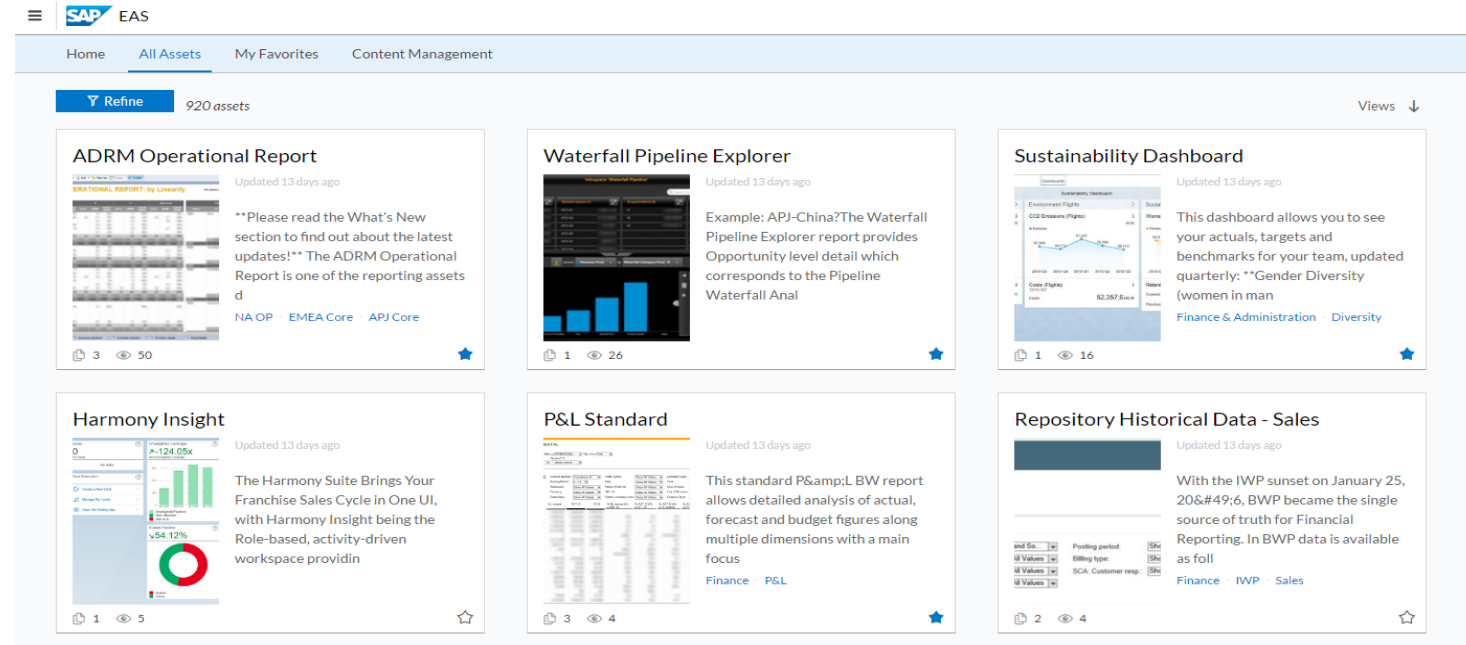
SAP EAS

Home All Assets My Favorites Content Management

Refine 920 assets

Views

ADRM Operational Report

ERATIONAL REPORT: by Linearity

Updated 13 days ago

**Please read the What's New section to find out about the latest updates!** The ADRM Operational Report is one of the reporting assets d

NA OP · EMEA Core · APJ Core

3 50

Waterfall Pipeline Explorer

Updated 13 days ago

Example: APJ-China?The Waterfall Pipeline Explorer report provides Opportunity level detail which corresponds to the Pipeline Waterfall Anal

1 26

Sustainability Dashboard

Sustainability Dashboard

Environment Flights

CO2 Emissions (Flights)

Costs (Flights)

52,357.6

Updated 13 days ago

This dashboard allows you to see your actuals, targets and benchmarks for your team, updated quarterly: **Gender Diversity (women in man

Finance & Administration · Diversity

1 16

Harmony Insight

↗-124.05x

↘54.12%

Updated 13 days ago

The Harmony Suite Brings Your Franchise Sales Cycle in One UI, with Harmony Insight being the Role-based, activity-driven workspace providin

1 5

P&L Standard

Updated 13 days ago

This standard P&amp;L BW report allows detailed analysis of actual, forecast and budget figures along multiple dimensions with a main focus

Finance · P&L

3 4

Repository Historical Data - Sales

Posting period:

Billing type:

SCA: Customer resp.

Updated 13 days ago

With the IWP sunset on January 25, 20&#49;6, BWP became the single source of truth for Financial Reporting. In BWP data is available as foll

Finance · IWP · Sales

2 4